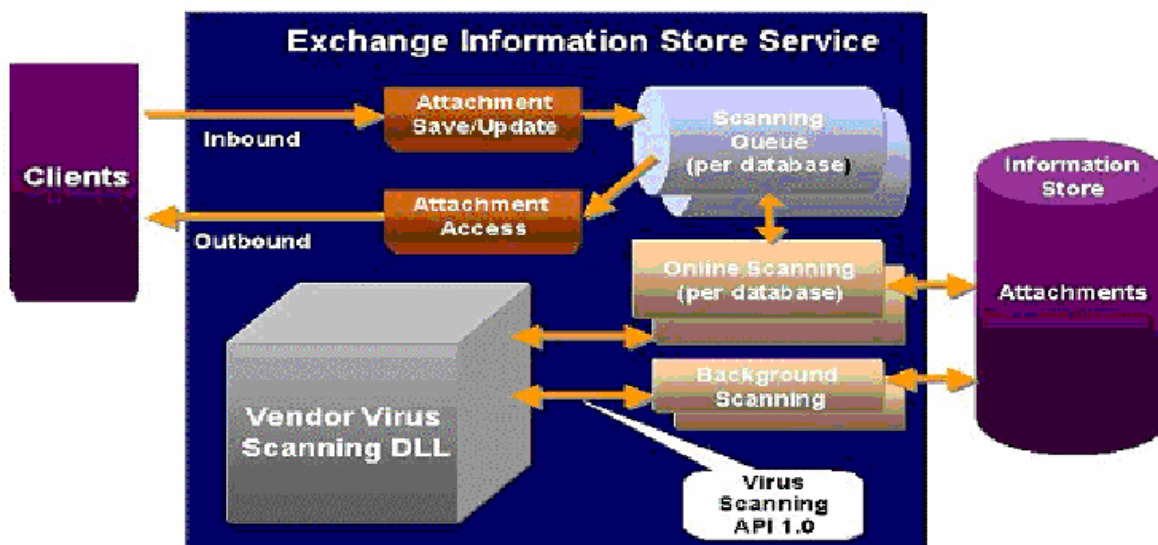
Exchange Information Store Service

Clients

Inbound

Outbound

Attachment Save/Update

Attachment Access

Scanning Queue (per database)

Online Scanning (per database)

Background Scanning

Vendor Virus Scanning DLL

Virus Scanning API 1.0

Information Store

Attachments